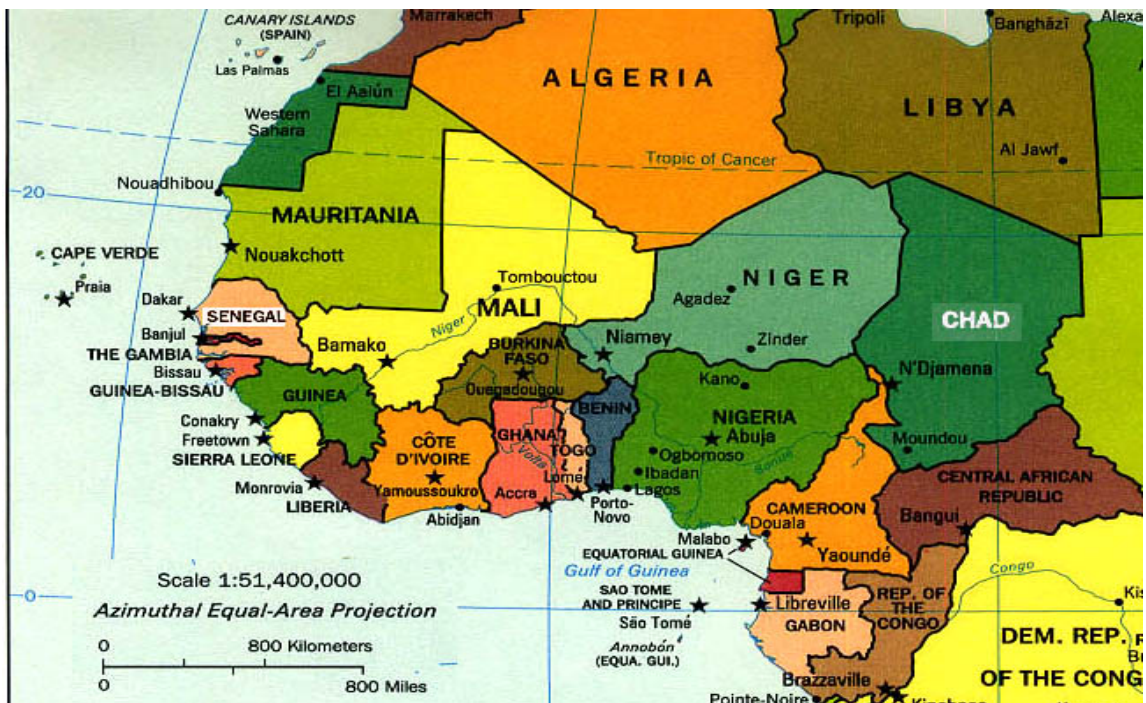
CANARY ISLANDS (SPAIN)
Las Palmas
Marrakech
Tripoli
Banghāzī
Alexa
ALGERIA
LIBYA
El Aaiún
Western Sahara
Tropic of Cancer
Al Jawf
20
Nouadhibou
MAURITANIA
Nouakchott
CAPE VERDE
Praia
Dakar
SENEGAL
Banjul
THE GAMBIA
Bissau
GUINEA-BISSAU
Tombouctou
MALI
Niger
Bamako
NIGER
Agadez
Zinder
Niamey
CHAD
N'Djamena
BURKINA FASO
Ouagadougou
GUINEA
Conakry
Freetown
SIERRA LEONE
Monrovia
LIBERIA
CÔTE D'IVOIRE
Yamoussoukro
Abidjan
GHANA
Volta
Accra
TOGO
Lomé
BENIN
Porto-Novo
Kano
NIGERIA
Abuja
Ogbomoso
Ibadan
Lagos
Benue
Moundou
CENTRAL AFRICAN REPUBLIC
Bangui
CAMEROON
Douala
Yaoundé
Malabo
EQUATORIAL GUINEA
Gulf of Guinea
Scale 1:51,400,000
Azimuthal Equal-Area Projection
0
0
800 Kilometers
800 Miles
SAO TOME AND PRINCIPE
São Tomé
Annobón (EQUA. GUI.)
Libreville
GABON
REP. OF THE CONGO
Brazzaville
Pointe-Noire
Kinshasa
Congo
DEM. REP. OF THE CONG
Kis